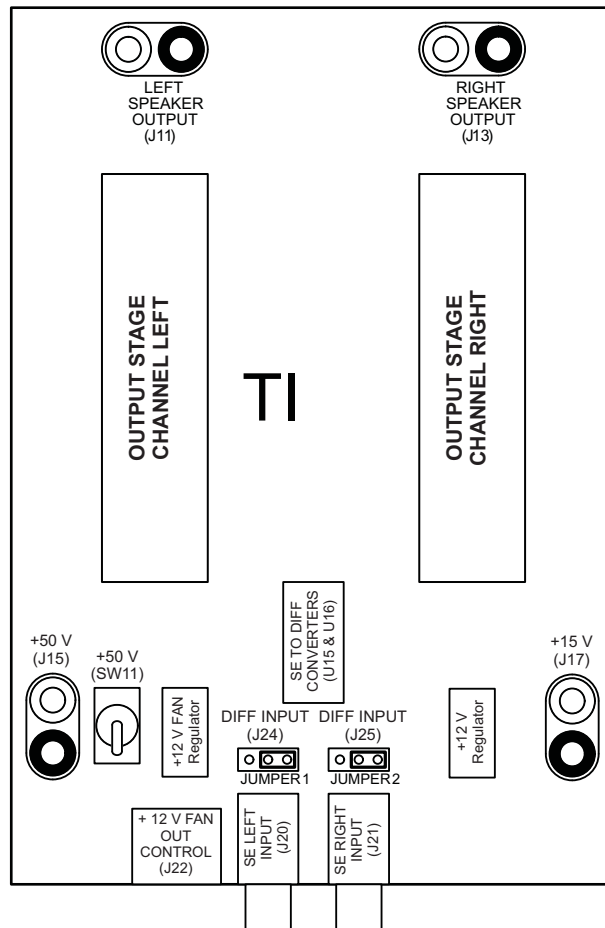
LEFT SPEAKER OUTPUT (J11)

RIGHT SPEAKER OUTPUT (J13)

OUTPUT STAGE CHANNEL LEFT

TI

OUTPUT STAGE CHANNEL RIGHT

SE TO DIFF CONVERTERS (U15 & U16)

+50 V (J15)

+50 V (SW11)

+12 V FAN Regulator

DIFF INPUT (J24)

JUMPER1

DIFF INPUT (J25)

JUMPER2

+12 V Regulator

+15 V (J17)

+ 12 V FAN OUT CONTROL (J22)

SE LEFT INPUT (J20)

SE RIGHT INPUT (J21)